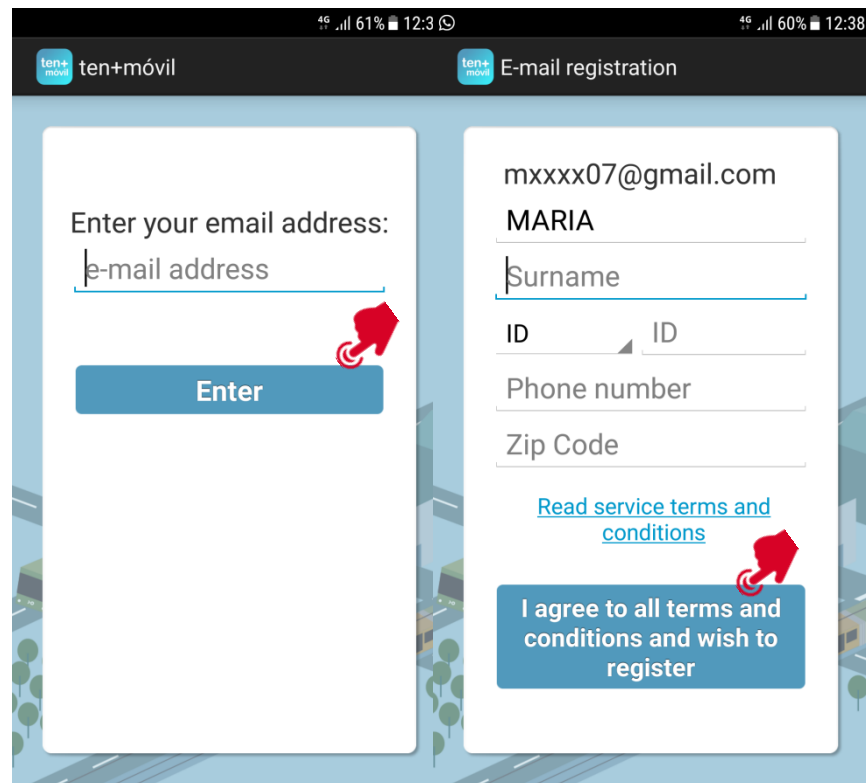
4G 61% 12:3

ten+ móvil ten+móvil

Enter your email address:

e-mail address

Enter

4G 60% 12:38

ten+ móvil E-mail registration

mxxxx07@gmail.com

MARIA

Surname

ID ID

Phone number

Zip Code

Read service terms and conditions

I agree to all terms and conditions and wish to register